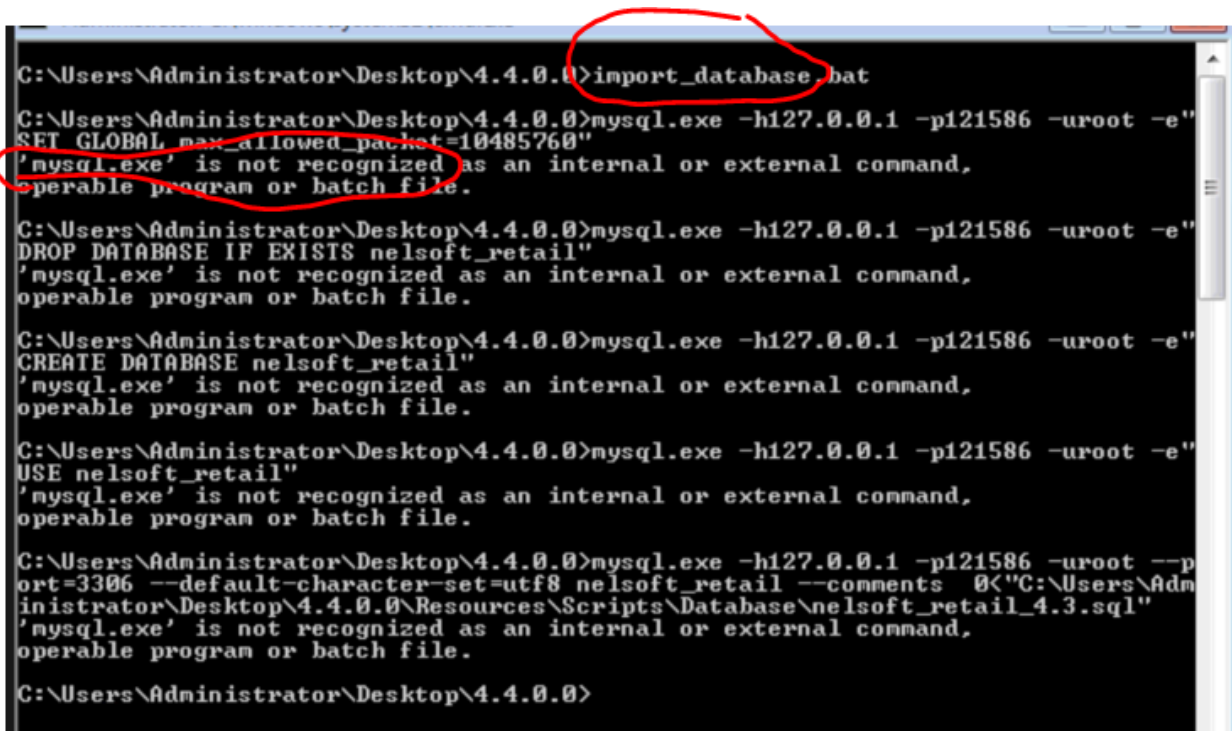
C:\Users\Administrator\Desktop\4.4.0.0>import_database.bat

C:\Users\Administrator\Desktop\4.4.0.0>mysql.exe -h127.0.0.1 -p121586 -uroot -e"SET GLOBAL max_allowed_packet=10485760"
'mysql.exe' is not recognized as an internal or external command,
operable program or batch file.

C:\Users\Administrator\Desktop\4.4.0.0>mysql.exe -h127.0.0.1 -p121586 -uroot -e"DROP DATABASE IF EXISTS nelsoft_retail"
'mysql.exe' is not recognized as an internal or external command,
operable program or batch file.

C:\Users\Administrator\Desktop\4.4.0.0>mysql.exe -h127.0.0.1 -p121586 -uroot -e"CREATE DATABASE nelsoft_retail"
'mysql.exe' is not recognized as an internal or external command,
operable program or batch file.

C:\Users\Administrator\Desktop\4.4.0.0>mysql.exe -h127.0.0.1 -p121586 -uroot -e"USE nelsoft_retail"
'mysql.exe' is not recognized as an internal or external command,
operable program or batch file.

C:\Users\Administrator\Desktop\4.4.0.0>mysql.exe -h127.0.0.1 -p121586 -uroot --port=3306 --default-character-set=utf8 nelsoft_retail --comments 0<"C:\Users\Administrator\Desktop\4.4.0.0\Resources\Scripts\Database\nelsoft_retail_4.3.sql"
'mysql.exe' is not recognized as an internal or external command,
operable program or batch file.

C:\Users\Administrator\Desktop\4.4.0.0>